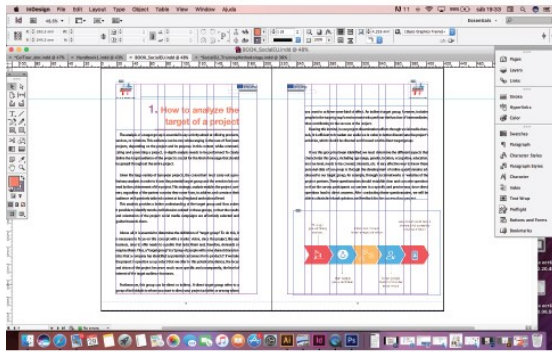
InDesign File Edit Layout Type Object Table View Window Aiuto

Essentials

BOOK_SocialCUnitB @ 48%

1. How to analyze the target of a project

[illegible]

Pages
Layers
Links
Stroke
Hyperlinks
Color
Swatches
Paragraph
Character Styles
Paragraph Styles
Character
Index
Text Wrap
Pathfinder
Buttons and Forms
Bookmarks